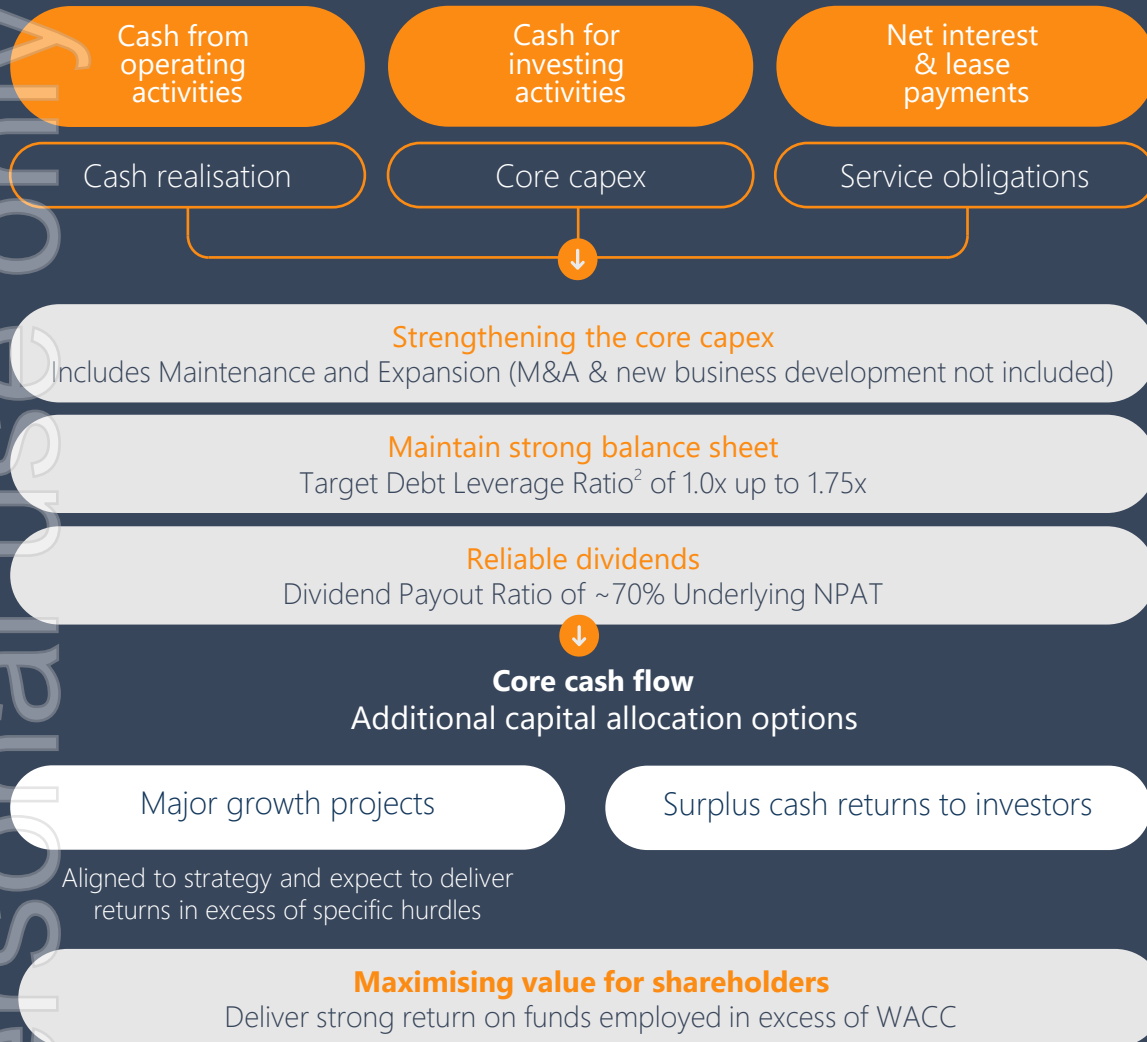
Cash from operating activities

Cash for investing activities

Net interest & lease payments

Cash realisation

Core capex

Service obligations

Strengthening the core capex
Includes Maintenance and Expansion (M&A & new business development not included)

Maintain strong balance sheet
Target Debt Leverage Ratio$^2$ of 1.0x up to 1.75x

Reliable dividends
Dividend Payout Ratio of ~70% Underlying NPAT

Core cash flow
Additional capital allocation options

Major growth projects

Surplus cash returns to investors

Aligned to strategy and expect to deliver returns in excess of specific hurdles

Maximising value for shareholders
Deliver strong return on funds employed in excess of WACC

ersonal use only